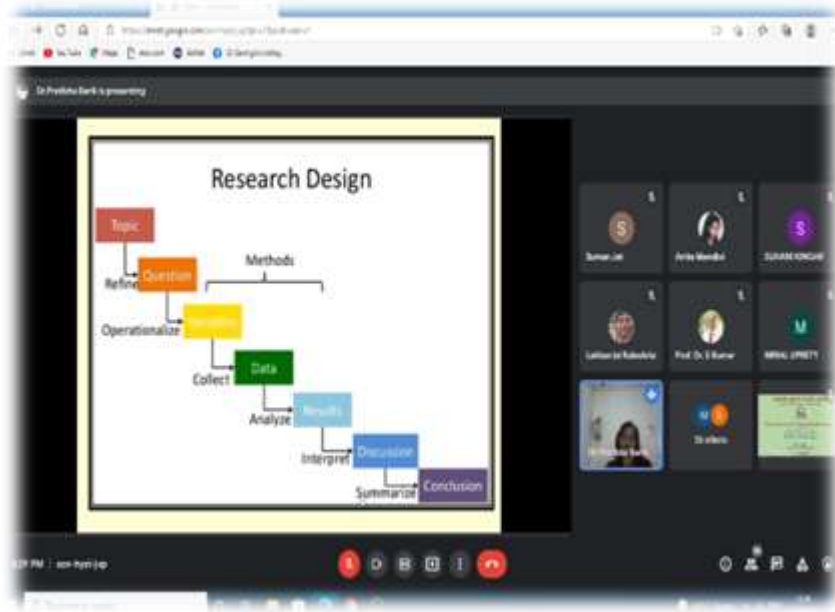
https://meet.google.com/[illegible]

Gmail YouTube Maps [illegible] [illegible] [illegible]

Dr Pratibha Barik is presenting

Research Design

Topic

Refine

Question

Methods

Operationalize

Variables

Collect

Data

Analyze

Results

Interpret

Discussion

Summarize

Conclusion

S
Suman Jati

Arita Mandal

S
SUVANI KONDAR

Lakhan lal Rakeshria

Prof. Dr. S Kumar

M
MRINAL UPRETY

Dr Pratibha Barik

Dr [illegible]

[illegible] PM | aon-hyzt-jap